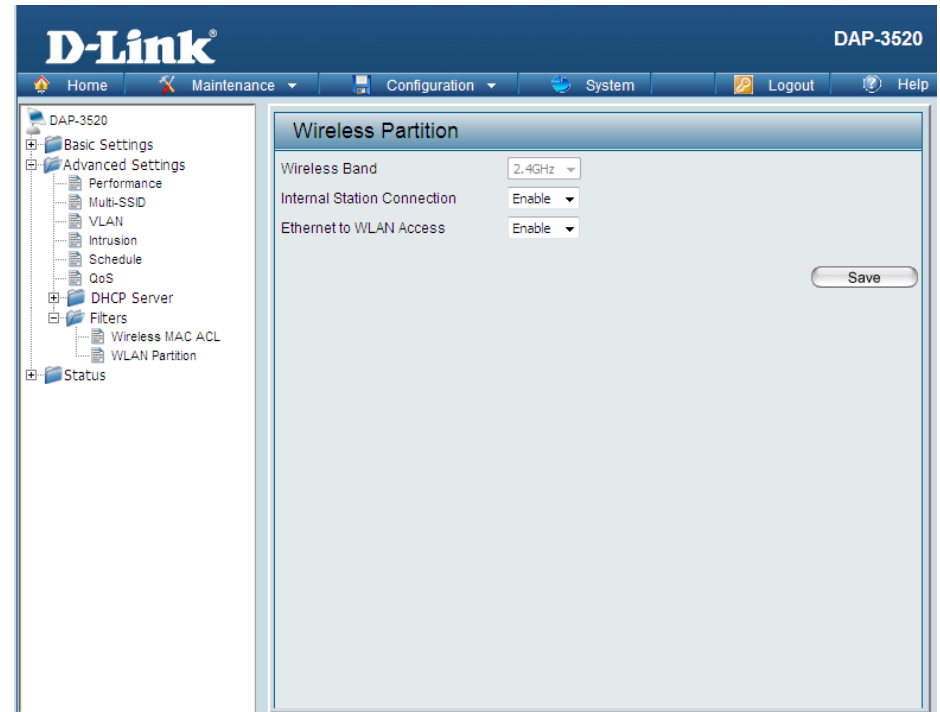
D-Link®

DAP-3520

Home | Maintenance | Configuration | System | Logout | Help

DAP-3520
Basic Settings
Advanced Settings
Performance
Multi-SSID
VLAN
Intrusion
Schedule
QoS
DHCP Server
Filters
Wireless MAC ACL
WLAN Partition
Status

Wireless Partition

Wireless Band 2.4GHz
Internal Station Connection Enable
Ethernet to WLAN Access Enable

Save